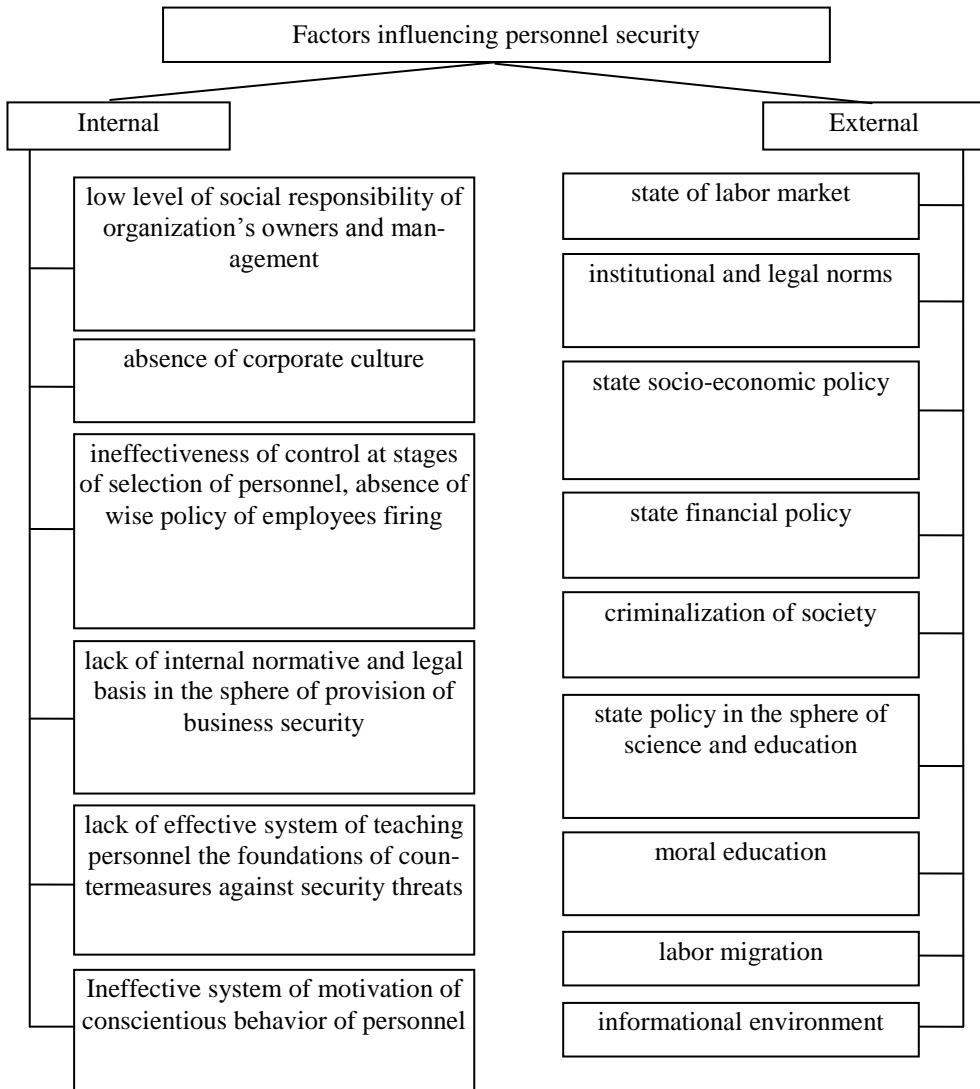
Factors influencing personnel security

Internal

low level of social responsibility of organization's owners and management

absence of corporate culture

ineffectiveness of control at stages of selection of personnel, absence of wise policy of employees firing

lack of internal normative and legal basis in the sphere of provision of business security

lack of effective system of teaching personnel the foundations of countermeasures against security threats

Ineffective system of motivation of conscientious behavior of personnel

External

state of labor market

institutional and legal norms

state socio-economic policy

state financial policy

criminalization of society

state policy in the sphere of science and education

moral education

labor migration

informational environment